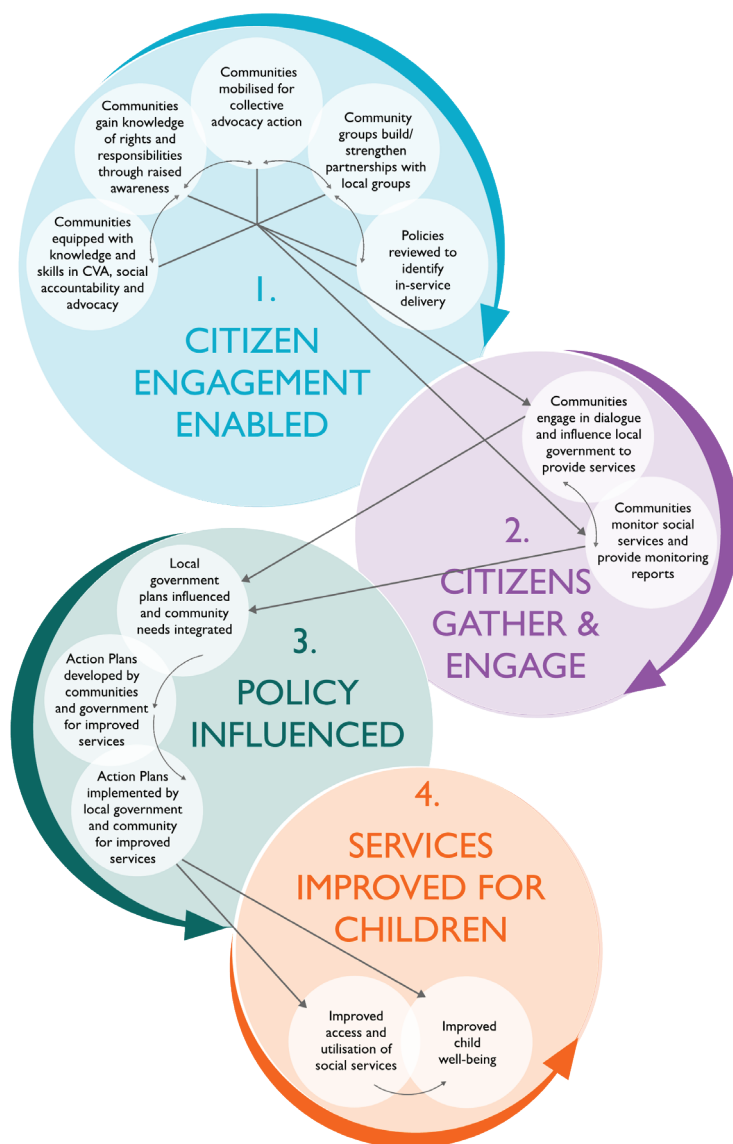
Communities mobilised for collective advocacy action

Communities gain knowledge of rights and responsibilities through raised awareness

Community groups build/ strengthen partnerships with local groups

Communities equipped with knowledge and skills in CVA, social accountability and advocacy

Policies reviewed to identify in-service delivery

1.
CITIZEN ENGAGEMENT ENABLED

Communities engage in dialogue and influence local government to provide services

Communities monitor social services and provide monitoring reports

2.
CITIZENS GATHER & ENGAGE

Local government plans influenced and community needs integrated

Action Plans developed by communities and government for improved services

Action Plans implemented by local government and community for improved services

3.
POLICY INFLUENCED

4.
SERVICES IMPROVED FOR CHILDREN

Improved access and utilisation of social services

Improved child well-being